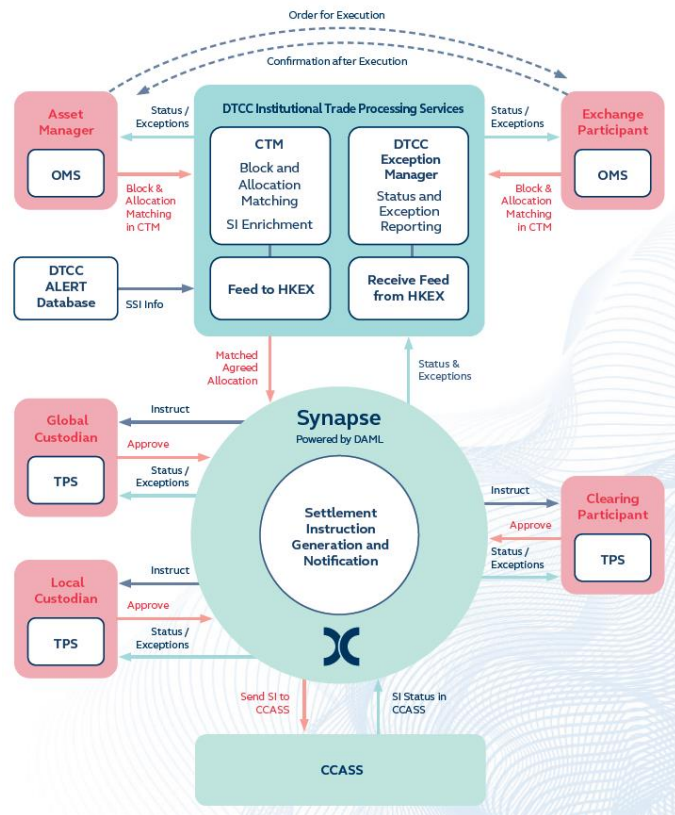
Order for Execution

Confirmation after Execution

Asset Manager

OMS

Status / Exceptions

Block & Allocation Matching in CTM

DTCC Institutional Trade Processing Services

CTM

Block and Allocation Matching

SI Enrichment

DTCC Exception Manager

Status and Exception Reporting

Feed to HKEX

Receive Feed from HKEX

Status / Exceptions

Block & Allocation Matching in CTM

Exchange Participant

OMS

DTCC ALERT Database

SSI Info

Matched Agreed Allocation

Status & Exceptions

Global Custodian

TPS

Instruct

Approve

Status / Exceptions

Synapse

Powered by DAML

Settlement Instruction Generation and Notification

Instruct

Approve

Status / Exceptions

Clearing Participant

TPS

Local Custodian

TPS

Instruct

Approve

Status / Exceptions

Send SI to CCASS

SI Status in CCASS

CCASS